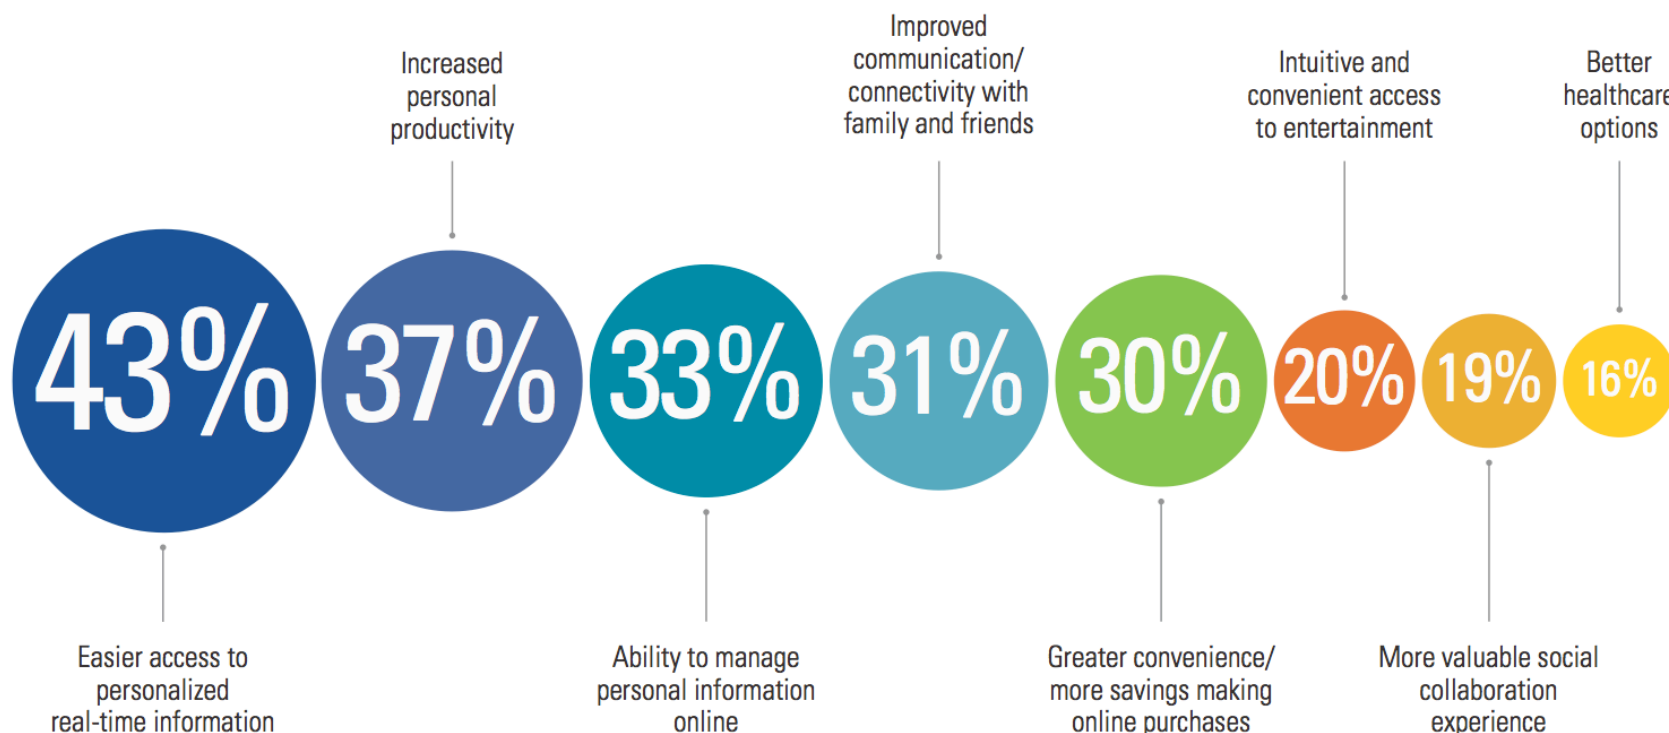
Increased personal productivity

Improved communication/ connectivity with family and friends

Intuitive and convenient access to entertainment

Better healthcare options

43%

37%

33%

31%

30%

20%

19%

16%

Easier access to personalized real-time information

Ability to manage personal information online

Greater convenience/ more savings making online purchases

More valuable social collaboration experience